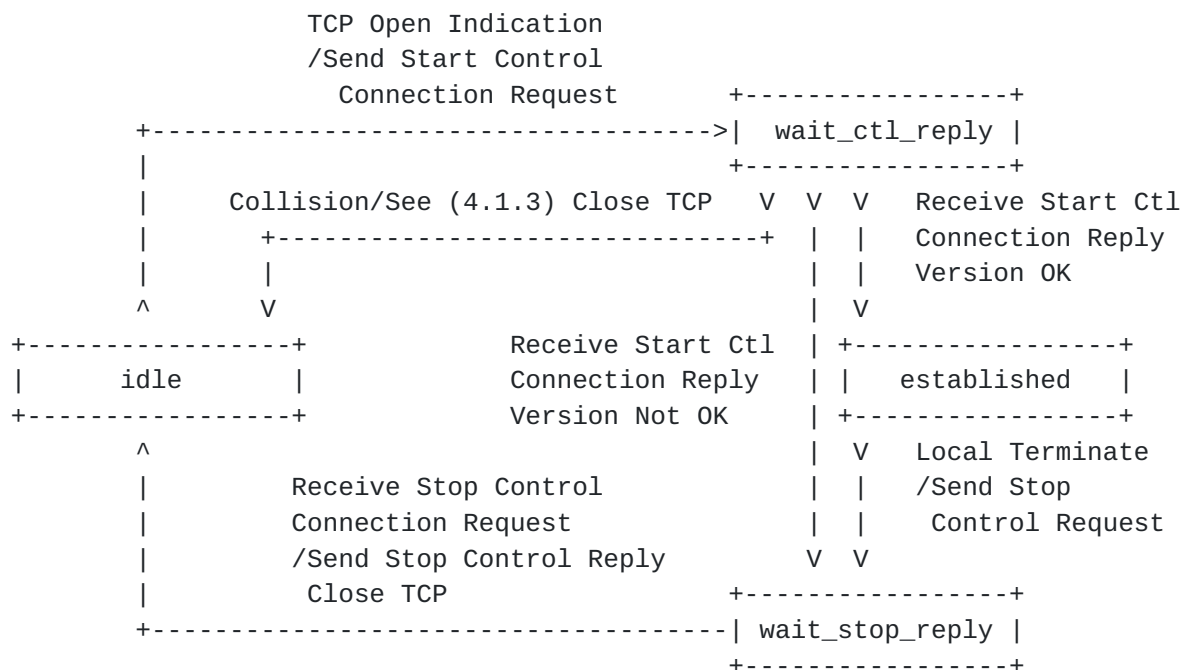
TCP Open Indication
/Send Start Control
Connection Request

wait_ctl_reply

Collision/See (4.1.3) Close TCP

Receive Start Ctl
Connection Reply
Version OK

idle

Receive Start Ctl
Connection Reply
Version Not OK

established

Local Terminate
/Send Stop
Control Request

Receive Stop Control
Connection Request
/Send Stop Control Reply
Close TCP

wait_stop_reply